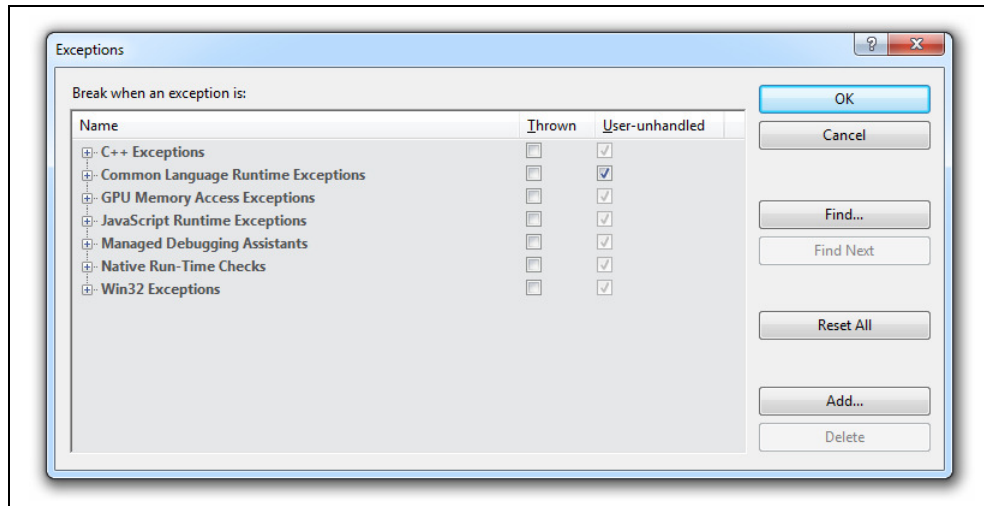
Exceptions

?

Break when an exception is:

| Name | Thrown | User-unhandled |
|---|---|---|
| C++ Exceptions | | |
| Common Language Runtime Exceptions | | |
| GPU Memory Access Exceptions | | |
| JavaScript Runtime Exceptions | | |
| Managed Debugging Assistants | | |
| Native Run-Time Checks | | |
| Win32 Exceptions | | |

OK

Cancel

Find...

Find Next

Reset All

Add...

Delete